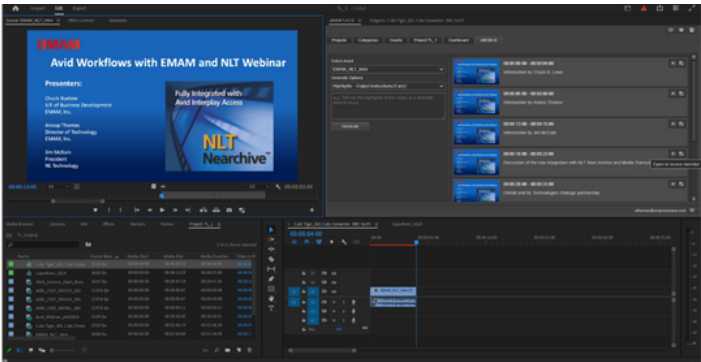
EMAM

Avid Workflows with EMAM and NLT Webinar

Presenters:

Chuck Duelow
V.P. of Business Development
EMAM, Inc.

Anoop Thomas
Director of Technology
EMAM, Inc.

Jim McEwin
President
NL Technology

Fully Integrated with Avid Interplay Access

NLT Nearchive

Projects Categories Assets Project

Generate

00:00:00:00 - 00:00:04:00
Introduction by Chuck R. Lowe

00:00:00:00 - 00:00:04:00
Introduction by Anoop Thomas

00:00:13:00 - 00:00:15:00
Introduction by Jim McEwin

Discussion of the new integration with NLT Nearchive and Media Transfer

Open in source monitor

CMAM and NL Technologies strategic partnership

00:00:04:00

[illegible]